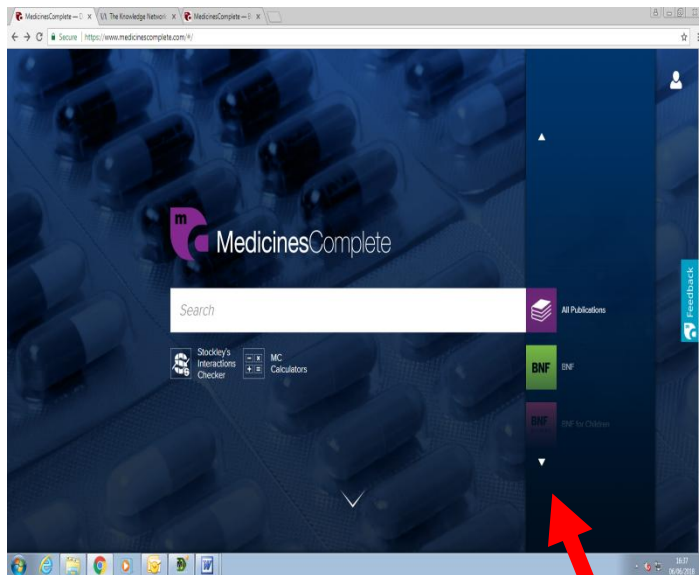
MedicinesComplete — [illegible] ×
The Knowledge Network ×
MedicinesComplete — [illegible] ×

Secure | https://www.medicinescomplete.com/#/

mc MedicinesComplete

Search

All Publications

Stockley's Interactions Checker

MC Calculators

BNF
BNF

BNF
BNF for Children

Feedback

16:17
06/06/2018